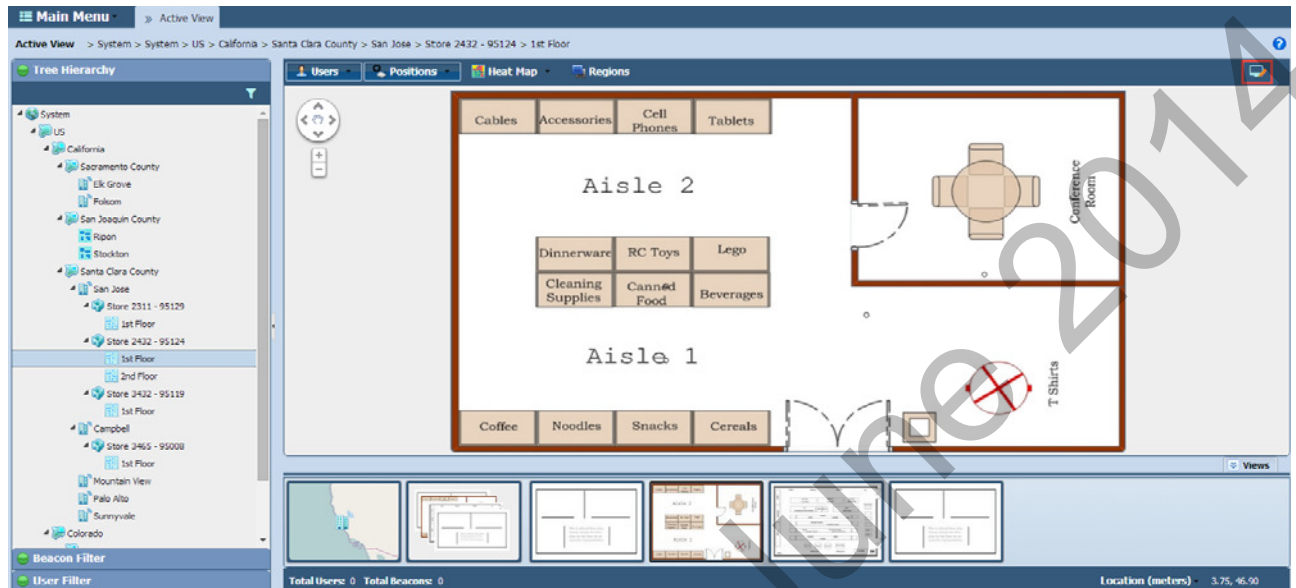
Main Menu
Active View
Active View > System > System > US > California > Santa Clara County > San Jose > Store 2432 - 95124 > 1st Floor
Tree Hierarchy
System
US
California
Sacramento County
Elk Grove
Folsom
San Joaquin County
Ripon
Stockton
Santa Clara County
San Jose
Store 2311 - 95129
1st Floor
Store 2432 - 95124
1st Floor
2nd Floor
Store 3432 - 95119
1st Floor
Campbell
Store 3465 - 95008
1st Floor
Mountain View
Palo Alto
Sunnyvale
Colorado
Beacon Filter
User Filter
Users
Positions
Heat Map
Regions
Cables
Accessories
Cell Phones
Tablets
Aisle 2
Conference Room
Dinnerware
RC Toys
Lego
Cleaning Supplies
Canned Food
Beverages
Aisle 1
T Shirts
Coffee
Noodles
Snacks
Cereals
Views
Total Users: 0 Total Beacons: 0
Location (meters) 3.75, 46.90
June 2014